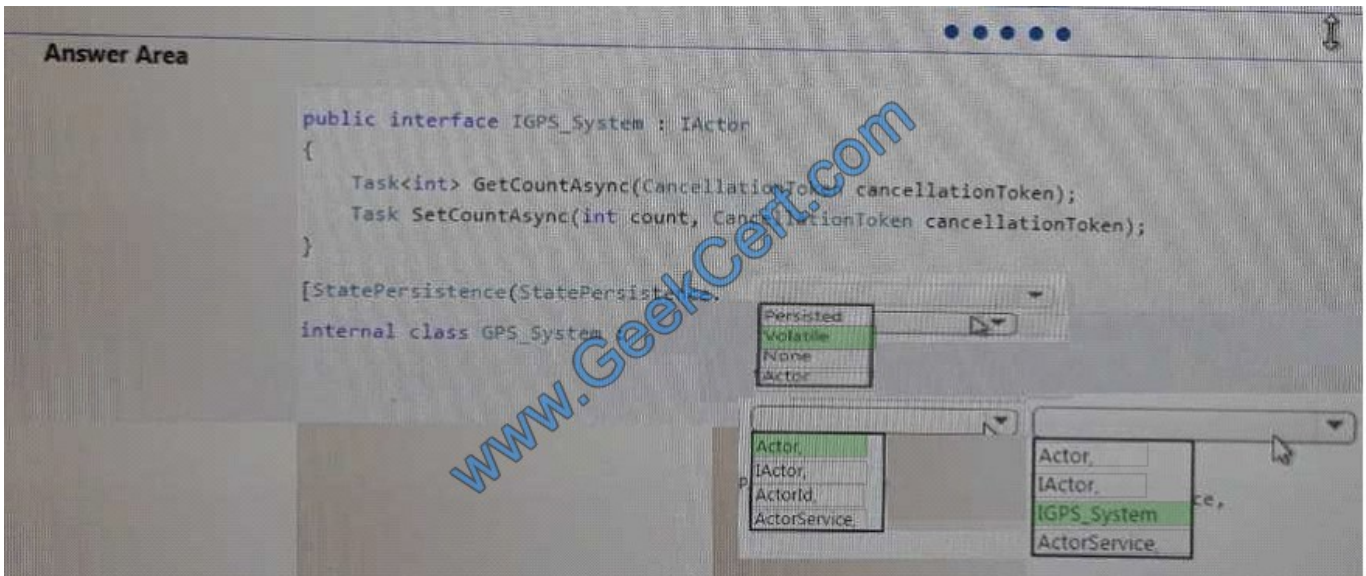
Answer Area

public interface IGPS_System : IActor
{
    Task<int> GetCountAsync(CancellationToken cancellationToken);
    Task SetCountAsync(int count, CancellationToken cancellationToken);
}

[StatePersistence(StatePersistence.

internal class GPS_System :

Persisted
Volatile
None
Actor

Actor,
IActor,
ActorId,
ActorService,

Actor,
IActor,
IGPS_System
ActorService,

P

ce,

www.GeekCert.com